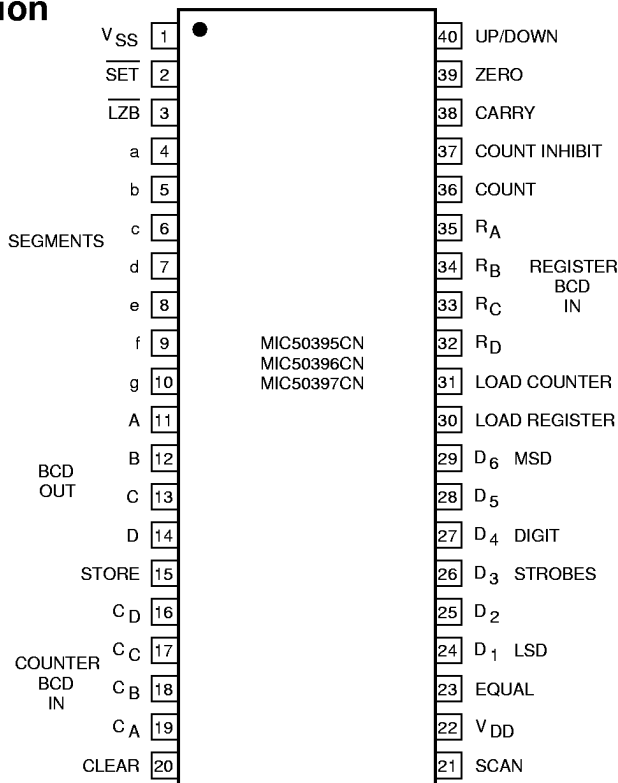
ion

$V_{SS}$ 1
$\overline{SET}$ 2
$\overline{LZB}$ 3
a 4
b 5
SEGMENTS c 6
d 7
e 8
f 9
g 10
A 11
BCD OUT B 12
C 13
D 14
STORE 15
$C_D$ 16
COUNTER BCD IN $C_C$ 17
$C_B$ 18
$C_A$ 19
CLEAR 20

MIC50395CN
MIC50396CN
MIC50397CN

40 UP/DOWN
39 ZERO
38 CARRY
37 COUNT INHIBIT
36 COUNT
35 $R_A$
34 $R_B$ REGISTER BCD IN
33 $R_C$
32 $R_D$
31 LOAD COUNTER
30 LOAD REGISTER
29 $D_6$ MSD
28 $D_5$
27 $D_4$ DIGIT
26 $D_3$ STROBES
25 $D_2$
24 $D_1$ LSD
23 EQUAL
22 $V_{DD}$
21 SCAN